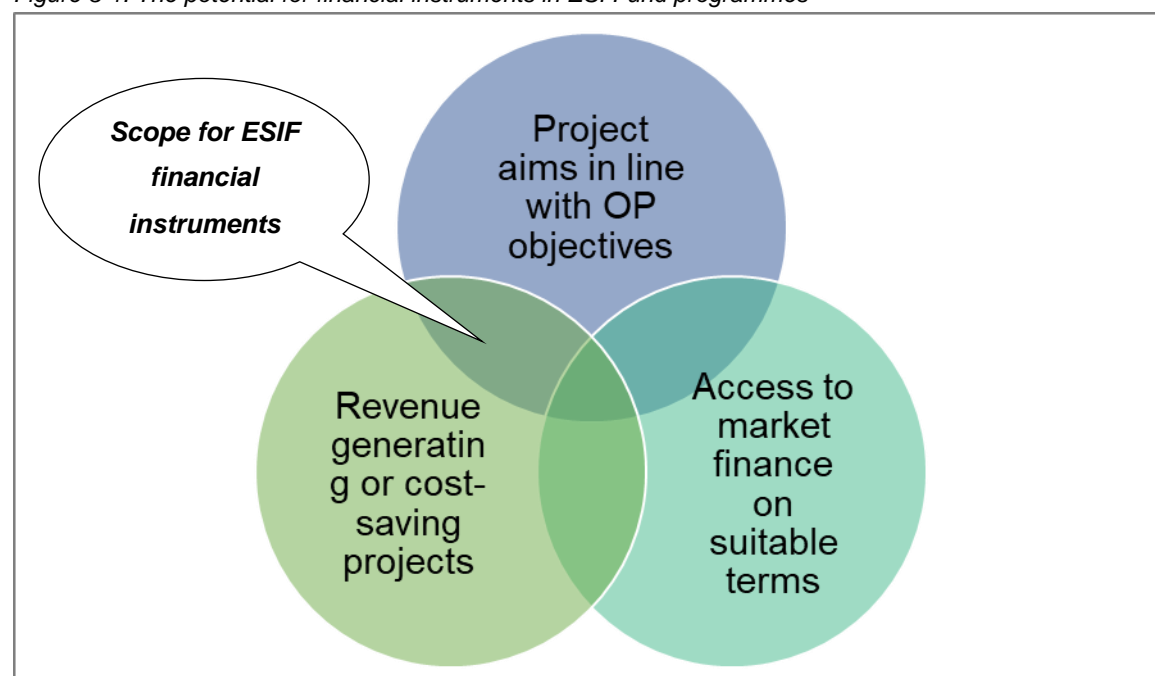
Figure 3-1: The potential for financial instruments in ESIF and programmes

Scope for ESIF financial instruments

Project aims in line with OP objectives

Revenue generating or cost-saving projects

Access to market finance on suitable terms